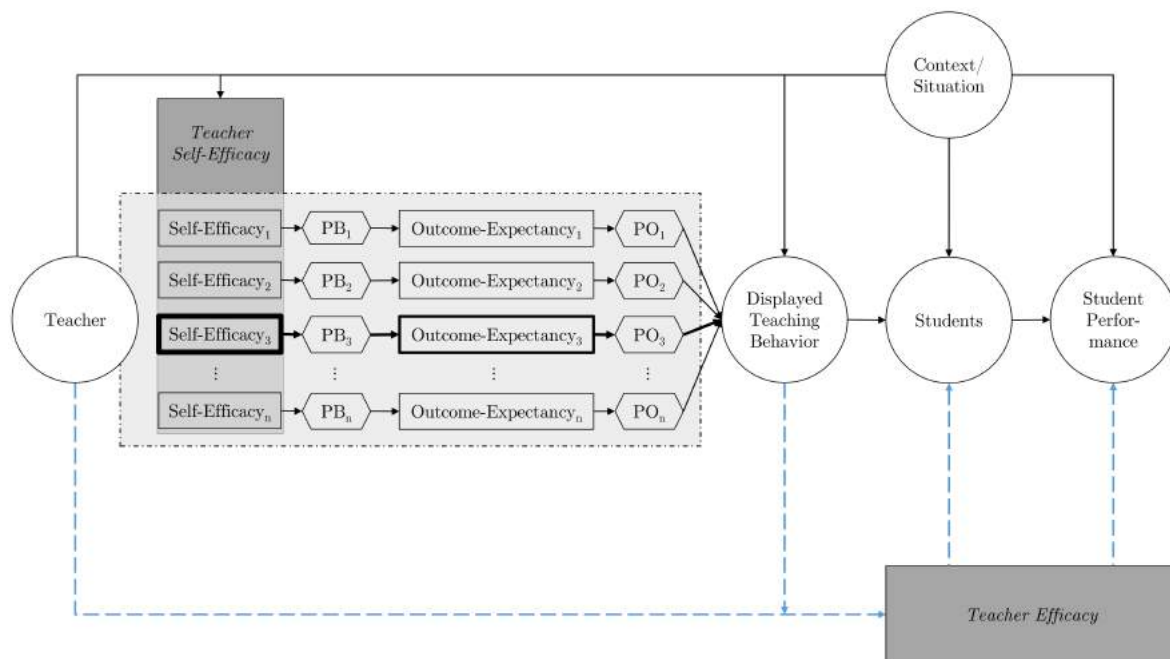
Context/
Situation

Teacher
Self-Efficacy

Self-Efficacy$_1$
PB$_1$
Outcome-Expectancy$_1$
PO$_1$

Self-Efficacy$_2$
PB$_2$
Outcome-Expectancy$_2$
PO$_2$

Teacher

Self-Efficacy$_3$
PB$_3$
Outcome-Expectancy$_3$
PO$_3$

⋮
⋮
⋮
⋮

Self-Efficacy$_n$
PB$_n$
Outcome-Expectancy$_n$
PO$_n$

Displayed
Teaching
Behavior

Students

Student
Performance

Teacher Efficacy